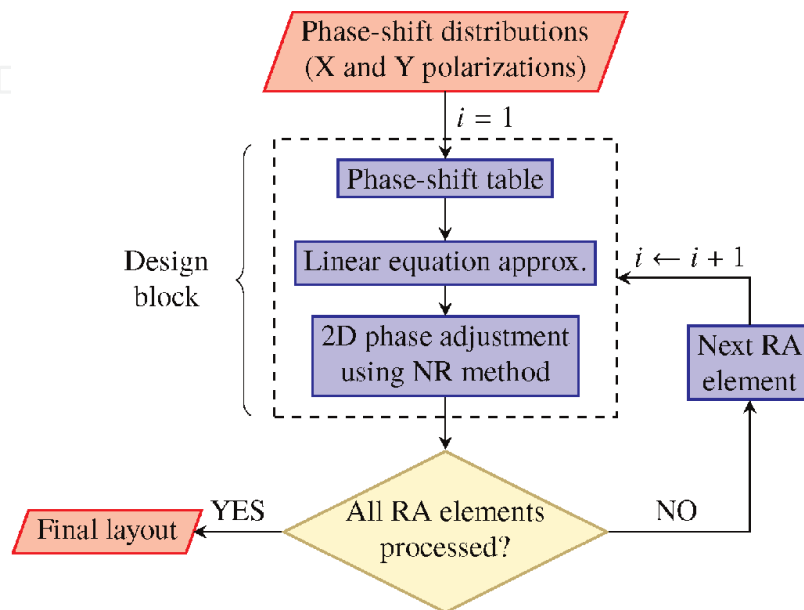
Phase-shift distributions (X and Y polarizations)

$i = 1$

Design block

Phase-shift table

Linear equation approx.

2D phase adjustment using NR method

$i \leftarrow i + 1$

Next RA element

All RA elements processed?

YES

NO

Final layout